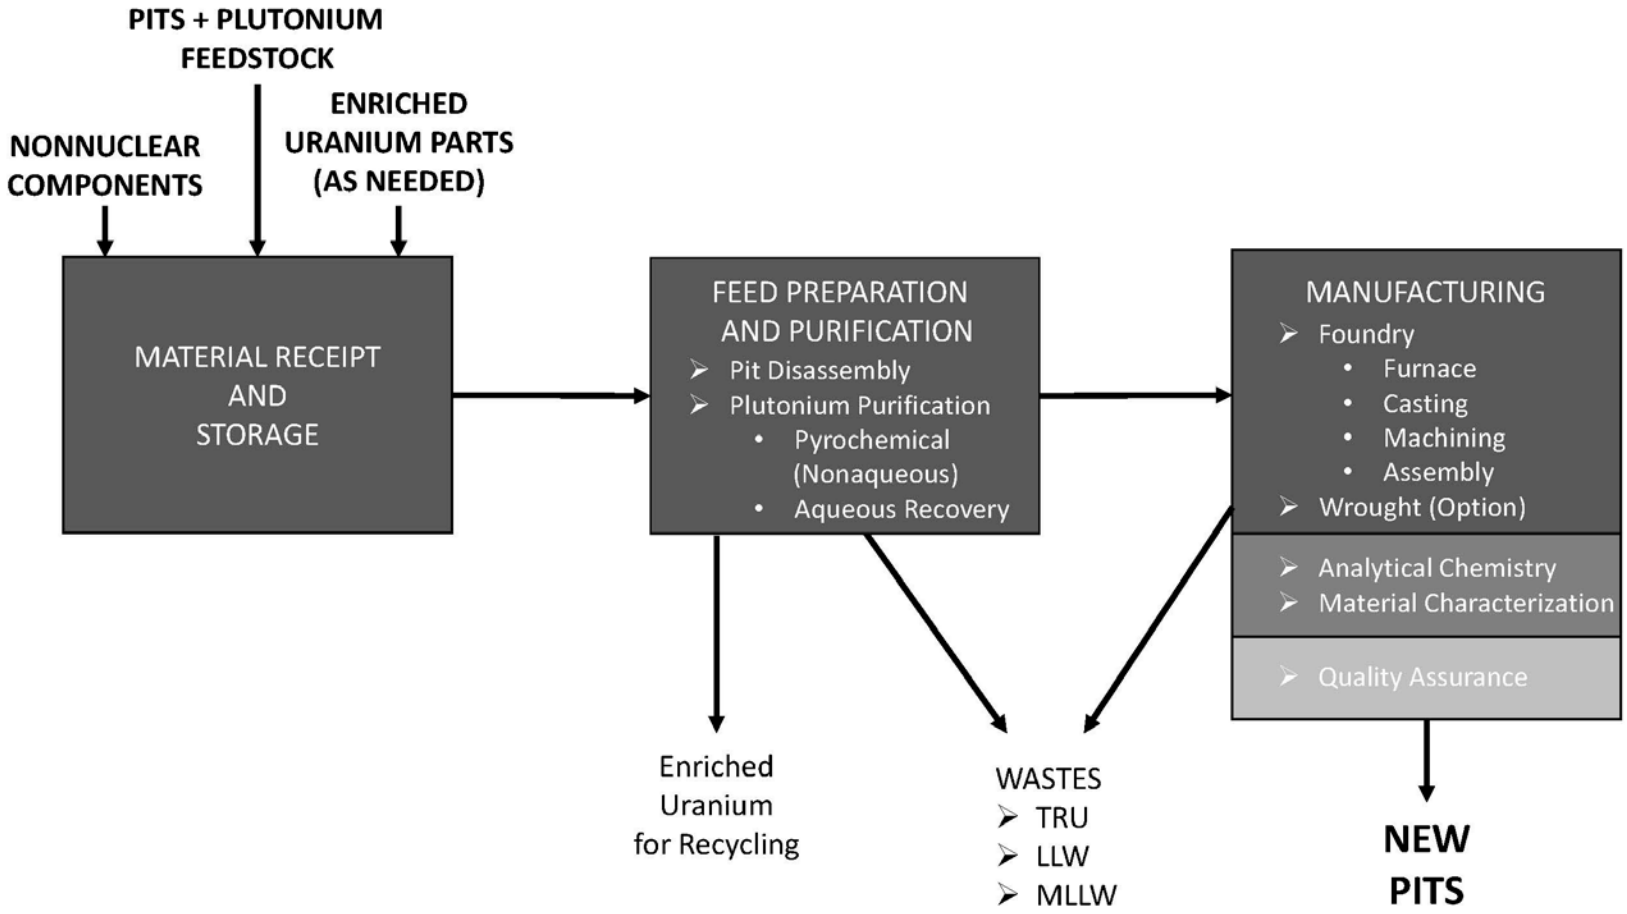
PITS + PLUTONIUM FEEDSTOCK

NONNUCLEAR COMPONENTS

ENRICHED URANIUM PARTS (AS NEEDED)

MATERIAL RECEIPT AND STORAGE

FEED PREPARATION AND PURIFICATION
➢ Pit Disassembly
➢ Plutonium Purification
• Pyrochemical (Nonaqueous)
• Aqueous Recovery

MANUFACTURING
➢ Foundry
• Furnace
• Casting
• Machining
• Assembly
➢ Wrought (Option)

➢ Analytical Chemistry
➢ Material Characterization

➢ Quality Assurance

Enriched Uranium for Recycling

WASTES
➢ TRU
➢ LLW
➢ MLLW

NEW PITS